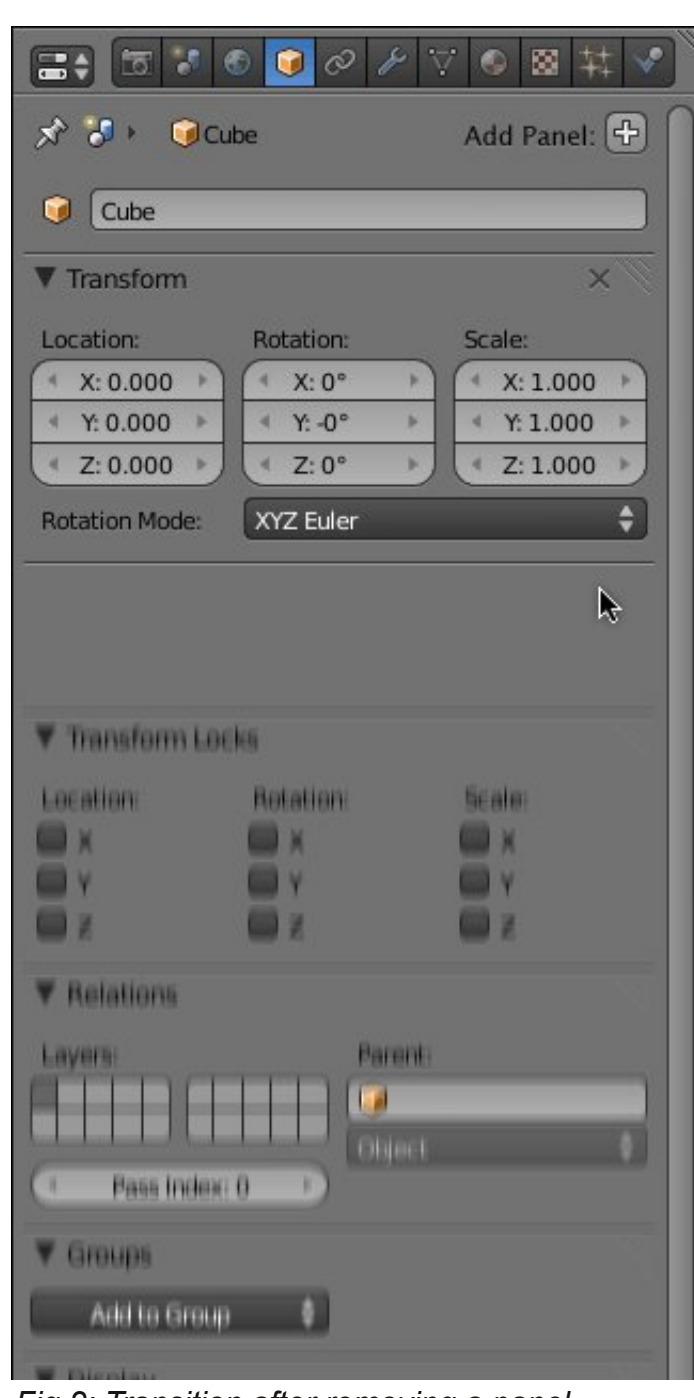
Cube

Add Panel:

Cube

▼ Transform

Location:

X: 0.000

Y: 0.000

Z: 0.000

Rotation:

X: 0°

Y: -0°

Z: 0°

Scale:

X: 1.000

Y: 1.000

Z: 1.000

Rotation Mode: XYZ Euler

▼ Transform Locks

Location:

X

Y

Z

Rotation:

X

Y

Z

Scale:

X

Y

Z

▼ Relations

Layers:

Parent:

Object

Pass Index: 0

▼ Groups

Add to Group

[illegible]

Fig 9: Transition after removing a panel